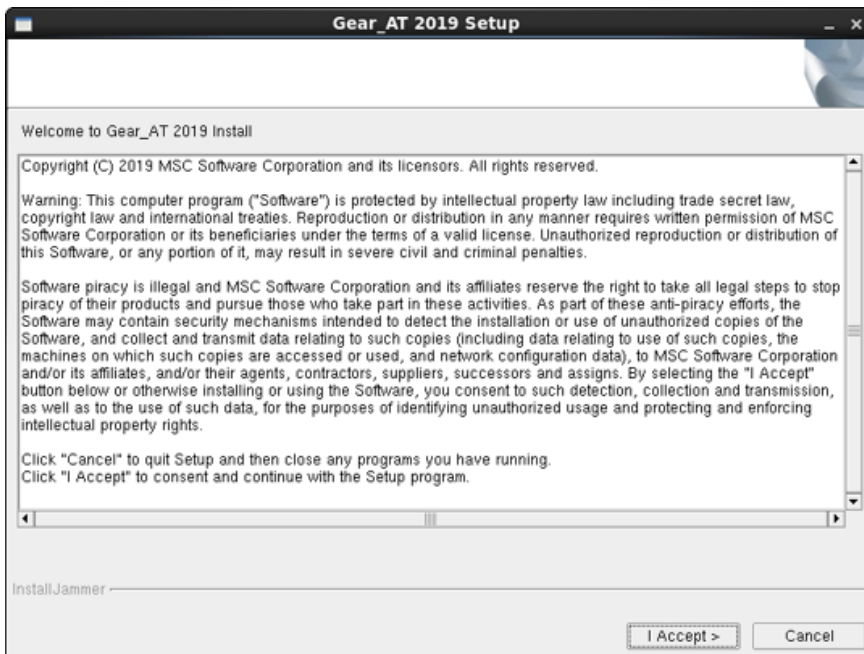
Gear_AT 2019 Setup

Welcome to Gear_AT 2019 Install

Copyright (C) 2019 MSC Software Corporation and its licensors. All rights reserved.

Warning: This computer program ("Software") is protected by intellectual property law including trade secret law, copyright law and international treaties. Reproduction or distribution in any manner requires written permission of MSC Software Corporation or its beneficiaries under the terms of a valid license. Unauthorized reproduction or distribution of this Software, or any portion of it, may result in severe civil and criminal penalties.

Software piracy is illegal and MSC Software Corporation and its affiliates reserve the right to take all legal steps to stop piracy of their products and pursue those who take part in these activities. As part of these anti-piracy efforts, the Software may contain security mechanisms intended to detect the installation or use of unauthorized copies of the Software, and collect and transmit data relating to such copies (including data relating to use of such copies, the machines on which such copies are accessed or used, and network configuration data), to MSC Software Corporation and/or its affiliates, and/or their agents, contractors, suppliers, successors and assigns. By selecting the "I Accept" button below or otherwise installing or using the Software, you consent to such detection, collection and transmission, as well as to the use of such data, for the purposes of identifying unauthorized usage and protecting and enforcing intellectual property rights.

Click "Cancel" to quit Setup and then close any programs you have running.
Click "I Accept" to consent and continue with the Setup program.

InstallJammer

I Accept >
Cancel